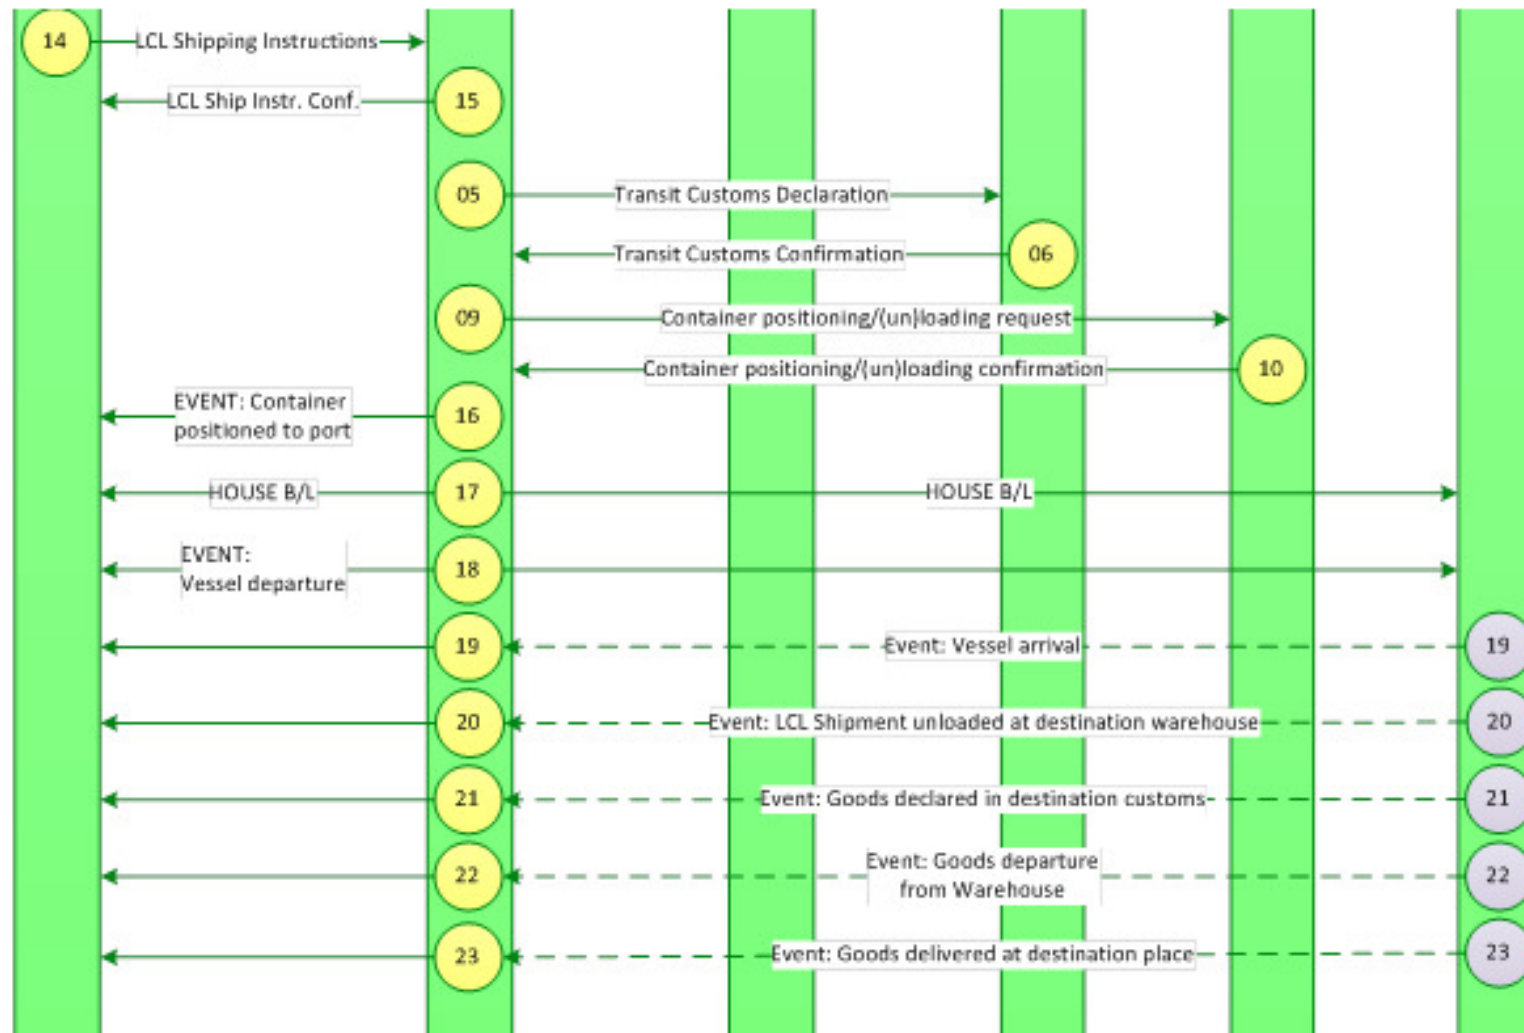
14
LCL Shipping Instructions
LCL Ship Instr. Conf.
15
05
Transit Customs Declaration
Transit Customs Confirmation
06
09
Container positioning/(un)loading request
Container positioning/(un)loading confirmation
10
EVENT: Container positioned to port
16
HOUSE B/L
17
HOUSE B/L
EVENT: Vessel departure
18
19
Event: Vessel arrival
19
20
Event: LCL Shipment unloaded at destination warehouse
20
21
Event: Goods declared in destination customs
21
22
Event: Goods departure from Warehouse
22
23
Event: Goods delivered at destination place
23